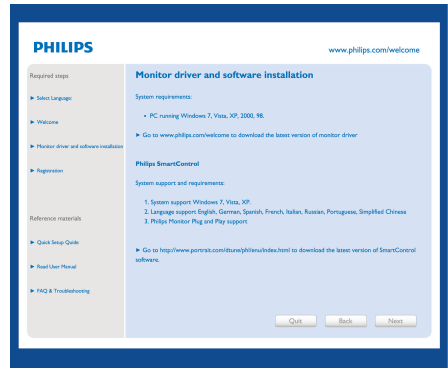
PHILIPS

www.philips.com/welcome

Required steps

► Select Language

► Welcome

► Monitor driver and software installation

► Registration

Reference materials

► Quick Setup Guide

► Read User Manual

► FAQ & Troubleshooting

Monitor driver and software installation

System requirements:

• PC running Windows 7, Vista, XP, 2000, 98.

► Go to www.philips.com/welcome to download the latest version of monitor driver

Philips SmartControl

System support and requirements:

1. System support Windows 7, Vista, XP.
2. Language supports English, German, Spanish, French, Italian, Russian, Portuguese, Simplified Chinese
3. Philips Monitor Plug and Play support

► Go to http://www.portrait.com/dtune/phl/enu/index.html to download the latest version of SmartControl software.

Quit Back Next